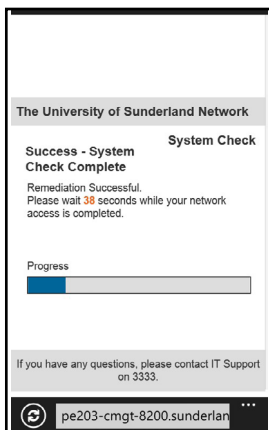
The University of Sunderland Network

System Check

Success - System Check Complete

Remediation Successful.
Please wait 38 seconds while your network access is completed.

Progress

If you have any questions, please contact IT Support on 3333.

pe203-cmgt-8200.sunderlan

...